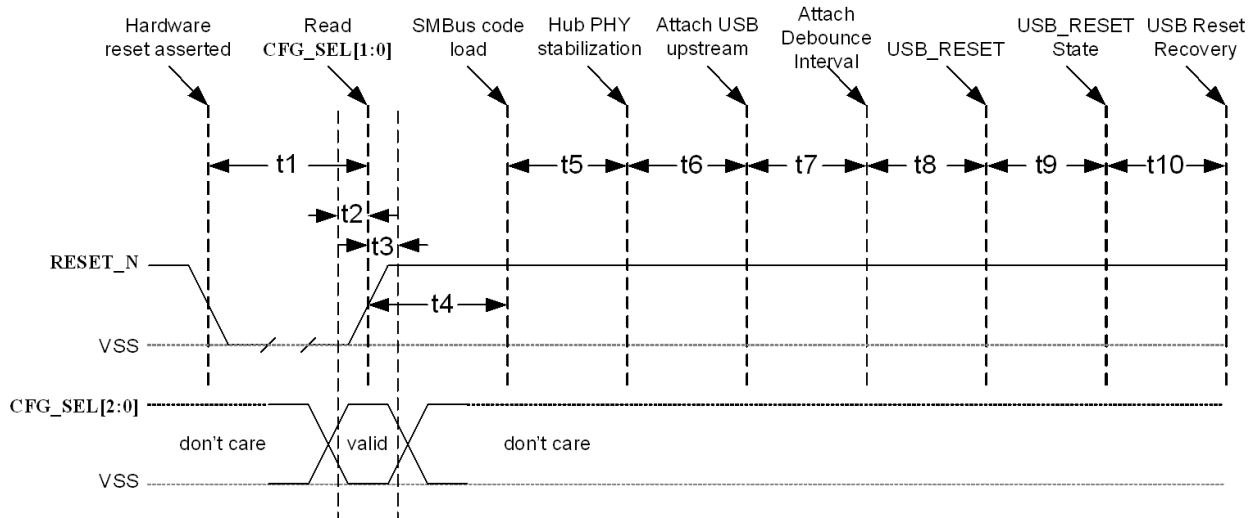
Hardware reset asserted

Read CFG_SEL[1:0]

SMBus code load

Hub PHY stabilization

Attach USB upstream

Attach Debounce Interval

USB_RESET

USB_RESET State

USB Reset Recovery

t1

t5

t6

t7

t8

t9

t10

t2

t3

t4

RESET_N

VSS

CFG_SEL[2:0]

don't care

valid

don't care

VSS